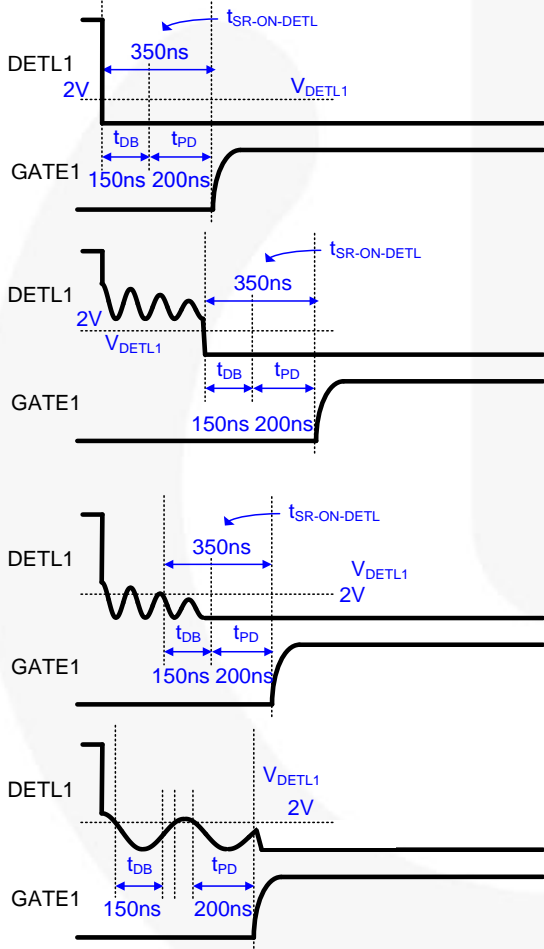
$t_{SR-ON-DETL}$
DETL1
350ns
2V
$V_{DETL1}$
$t_{DB}$
$t_{PD}$
GATE1
150ns 200ns

$t_{SR-ON-DETL}$
DETL1
350ns
2V
$V_{DETL1}$
$t_{DB}$
$t_{PD}$
GATE1
150ns 200ns

$t_{SR-ON-DETL}$
DETL1
350ns
$V_{DETL1}$
2V
$t_{DB}$
$t_{PD}$
GATE1
150ns 200ns

$V_{DETL1}$
DETL1
2V
$t_{DB}$
$t_{PD}$
GATE1
150ns
200ns